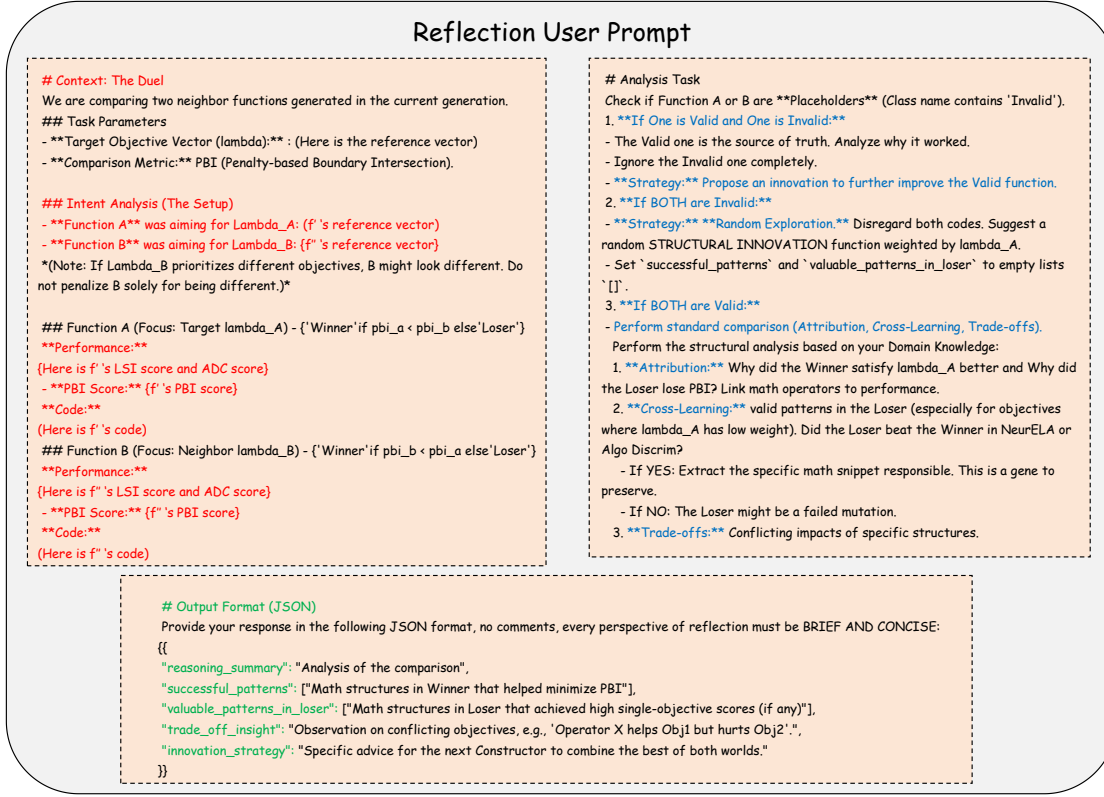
Reflection User Prompt

# Context: The Duel
We are comparing two neighbor functions generated in the current generation.
## Task Parameters
- **Target Objective Vector (lambda):** : (Here is the reference vector)
- **Comparison Metric:** PBI (Penalty-based Boundary Intersection).

## Intent Analysis (The Setup)
- **Function A** was aiming for Lambda_A: (f' 's reference vector)
- **Function B** was aiming for Lambda_B: {f'' 's reference vector}
*(Note: If Lambda_B prioritizes different objectives, B might look different. Do not penalize B solely for being different.)*

## Function A (Focus: Target lambda_A) - {'Winner'if pbi_a < pbi_b else'Loser'}
**Performance:**
{Here is f' 's LSI score and ADC score}
- **PBI Score:** {f' 's PBI score}
**Code:**
(Here is f' 's code)
## Function B (Focus: Neighbor lambda_B) - {'Winner'if pbi_b < pbi_a else'Loser'}
**Performance:**
{Here is f'' 's LSI score and ADC score}
- **PBI Score:** {f'' 's PBI score}
**Code:**
(Here is f'' 's code)

# Analysis Task
Check if Function A or B are **Placeholders** (Class name contains 'Invalid').
1. **If One is Valid and One is Invalid:**
- The Valid one is the source of truth. Analyze why it worked.
- Ignore the Invalid one completely.
- **Strategy:** Propose an innovation to further improve the Valid function.
2. **If BOTH are Invalid:**
- **Strategy:** **Random Exploration.** Disregard both codes. Suggest a random STRUCTURAL INNOVATION function weighted by lambda_A.
- Set `successful_patterns` and `valuable_patterns_in_loser` to empty lists `[]`.
3. **If BOTH are Valid:**
- Perform standard comparison (Attribution, Cross-Learning, Trade-offs).
Perform the structural analysis based on your Domain Knowledge:
1. **Attribution:** Why did the Winner satisfy lambda_A better and Why did the Loser lose PBI? Link math operators to performance.
2. **Cross-Learning:** valid patterns in the Loser (especially for objectives where lambda_A has low weight). Did the Loser beat the Winner in NeurELA or Algo Discrim?
- If YES: Extract the specific math snippet responsible. This is a gene to preserve.
- If NO: The Loser might be a failed mutation.
3. **Trade-offs:** Conflicting impacts of specific structures.

# Output Format (JSON)
Provide your response in the following JSON format, no comments, every perspective of reflection must be BRIEF AND CONCISE:
{{
"reasoning_summary": "Analysis of the comparison",
"successful_patterns": ["Math structures in Winner that helped minimize PBI"],
"valuable_patterns_in_loser": ["Math structures in Loser that achieved high single-objective scores (if any)"],
"trade_off_insight": "Observation on conflicting objectives, e.g., 'Operator X helps Obj1 but hurts Obj2'.",
"innovation_strategy": "Specific advice for the next Constructor to combine the best of both worlds."
}}